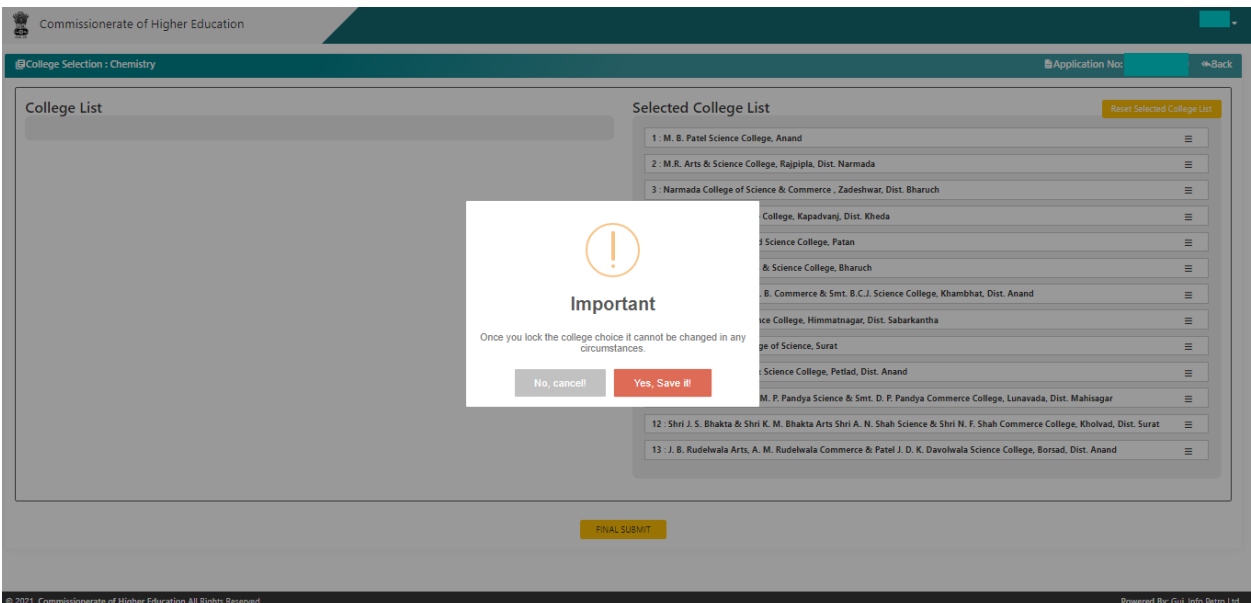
Commissionerate of Higher Education

College Selection : Chemistry

Application No:

Back

College List

Selected College List

Reset Selected College List

1 : M. B. Patel Science College, Anand

2 : M.R. Arts & Science College, Rajpipla, Dist. Narmada

3 : Narmada College of Science & Commerce , Zadeshwar, Dist. Bharuch

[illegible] College, Kapadvanj, Dist. Kheda

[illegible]d Science College, Patan

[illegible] & Science College, Bharuch

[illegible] B. Commerce & Smt. B.C.J. Science College, Khambhat, Dist. Anand

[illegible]ce College, Himmatnagar, Dist. Sabarkantha

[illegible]ge of Science, Surat

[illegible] Science College, Petlad, Dist. Anand

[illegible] M. P. Pandya Science & Smt. D. P. Pandya Commerce College, Lunavada, Dist. Mahisagar

12 : Shri J. S. Bhakta & Shri K. M. Bhakta Arts Shri A. N. Shah Science & Shri N. F. Shah Commerce College, Kholvad, Dist. Surat

13 : J. B. Rudelwala Arts, A. M. Rudelwala Commerce & Patel J. D. K. Davolwala Science College, Borsad, Dist. Anand

!

Important

Once you lock the college choice it cannot be changed in any circumstances.

No, cancel!

Yes, Save it!

FINAL SUBMIT

© 2021 Commissionerate of Higher Education All Rights Reserved

Powered By: Guj. Info Petro Ltd.